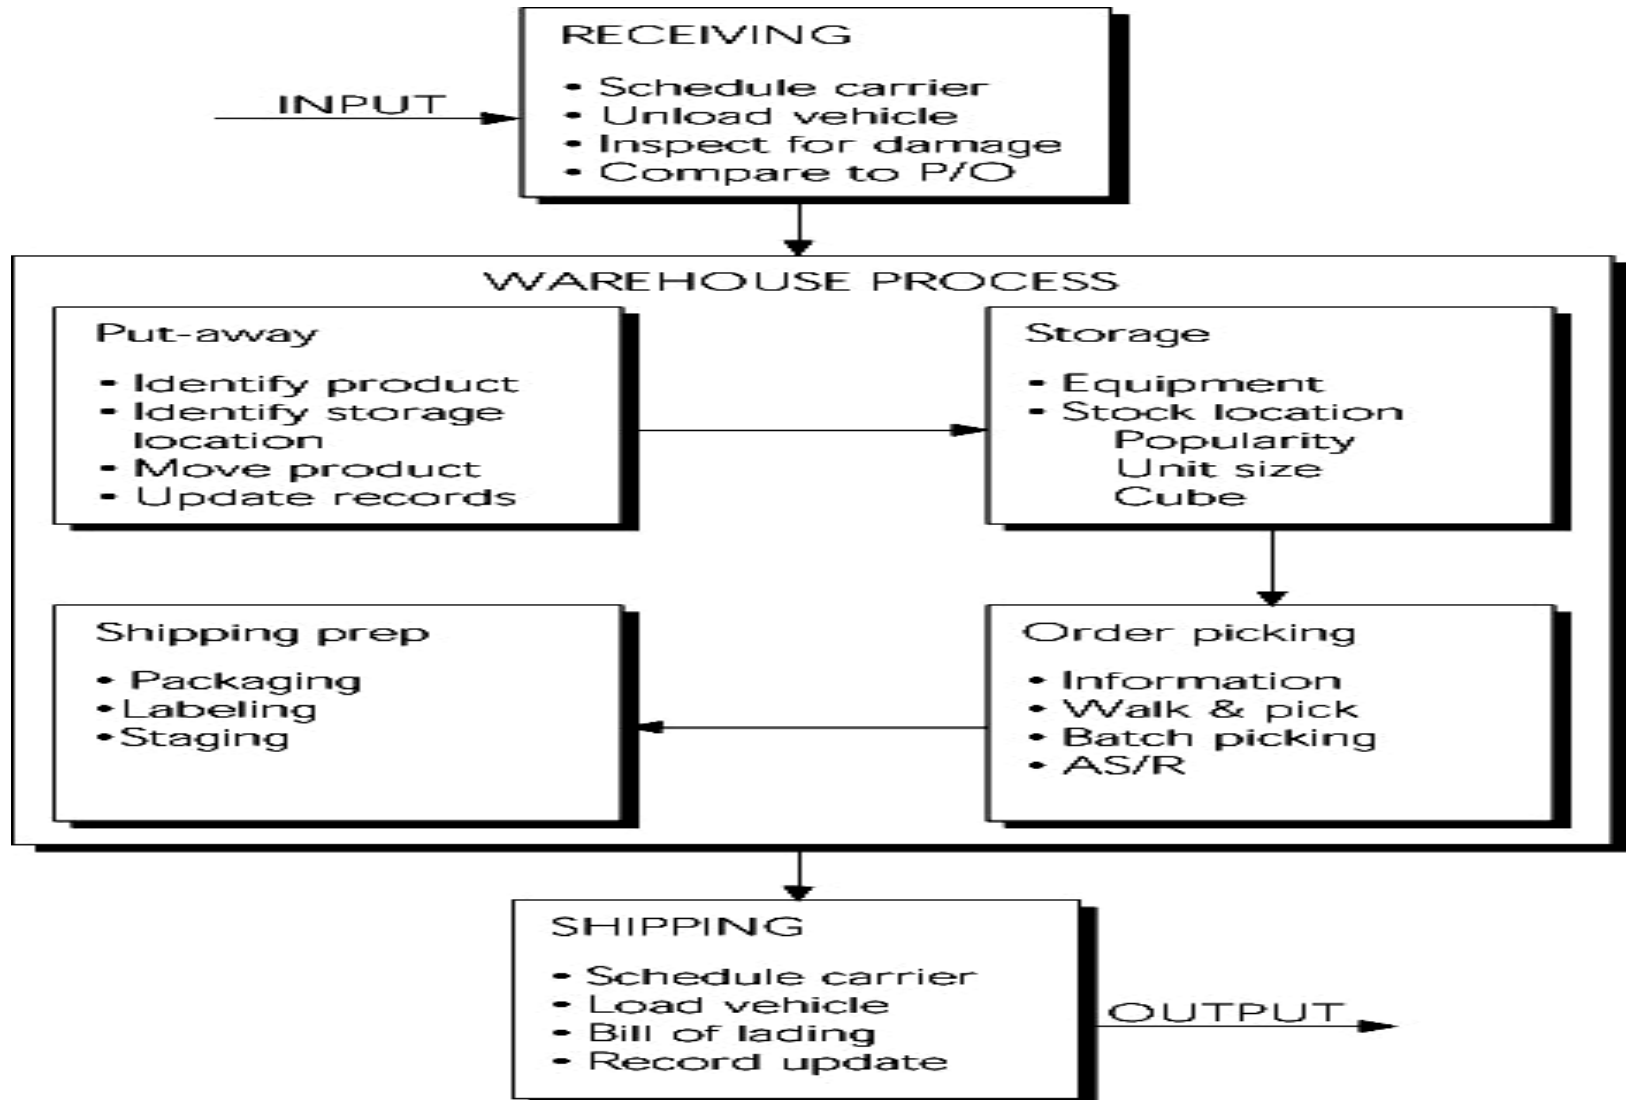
INPUT

RECEIVING

• Schedule carrier
• Unload vehicle
• Inspect for damage
• Compare to P/O

WAREHOUSE PROCESS

Put-away

• Identify product
• Identify storage location
• Move product
• Update records

Storage

• Equipment
• Stock location
Popularity
Unit size
Cube

Shipping prep

• Packaging
• Labeling
• Staging

Order picking

• Information
• Walk & pick
• Batch picking
• AS/R

SHIPPING

• Schedule carrier
• Load vehicle
• Bill of lading
• Record update

OUTPUT